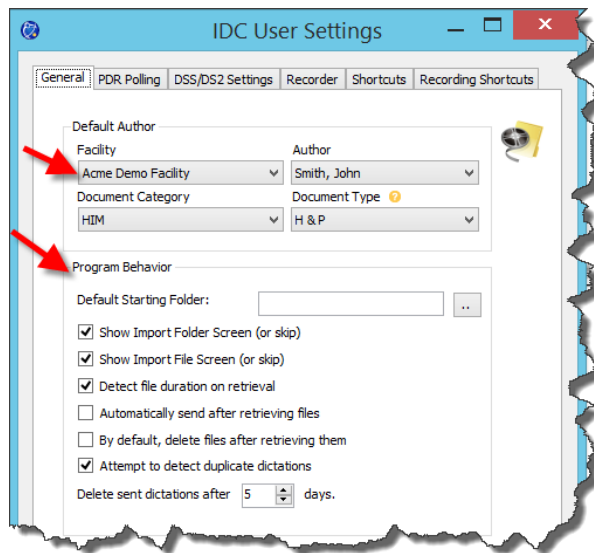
IDC User Settings

General | PDR Polling | DSS/DS2 Settings | Recorder | Shortcuts | Recording Shortcuts

Default Author

Facility
Acme Demo Facility

Author
Smith, John

Document Category
HIM

Document Type
H & P

Program Behavior

Default Starting Folder:
..

Show Import Folder Screen (or skip)
Show Import File Screen (or skip)
Detect file duration on retrieval
Automatically send after retrieving files
By default, delete files after retrieving them
Attempt to detect duplicate dictations

Delete sent dictations after 5 days.